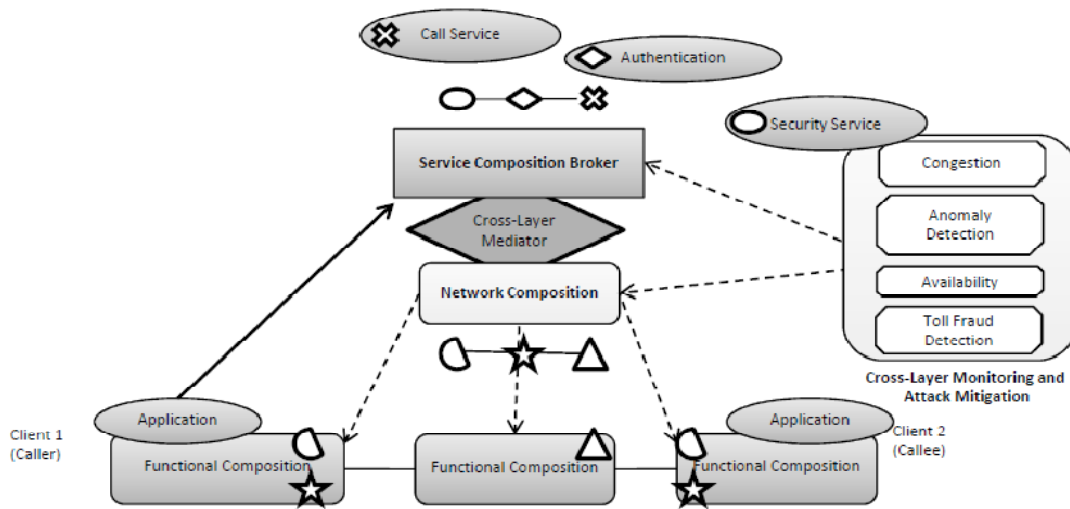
Call Service

Authentication

Security Service

Service Composition Broker

Cross-Layer Mediator

Congestion

Anomaly Detection

Availability

Toll Fraud Detection

Network Composition

Cross-Layer Monitoring and Attack Mitigation

Client 1 (Caller)

Application

Functional Composition

Functional Composition

Application

Client 2 (Callee)

Functional Composition